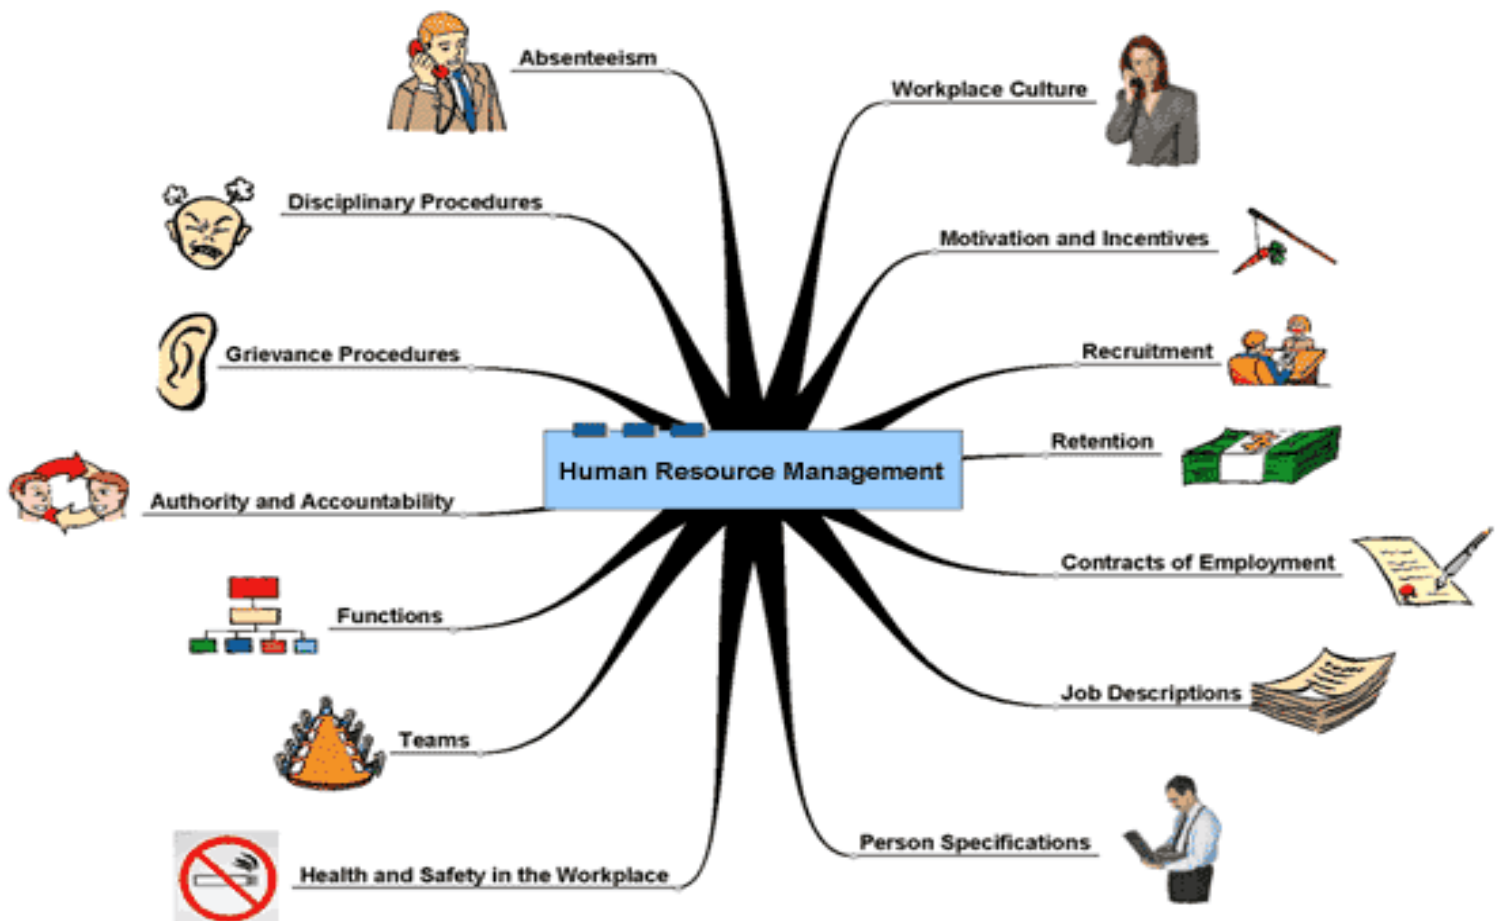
Human Resource Management

Absenteeism

Disciplinary Procedures

Grievance Procedures

Authority and Accountability

Functions

Teams

Health and Safety in the Workplace

Workplace Culture

Motivation and Incentives

Recruitment

Retention

Contracts of Employment

Job Descriptions

Person Specifications